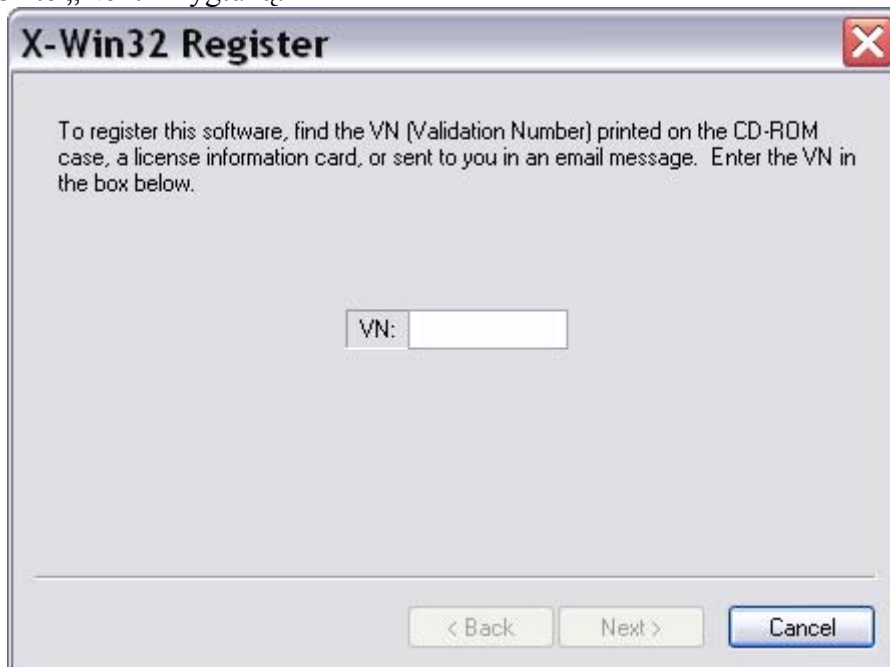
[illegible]

X-Win32 Register

To register this software, find the VN (Validation Number) printed on the CD-ROM case, a license information card, or sent to you in an email message. Enter the VN in the box below.

VN:

< Back
Next >
Cancel